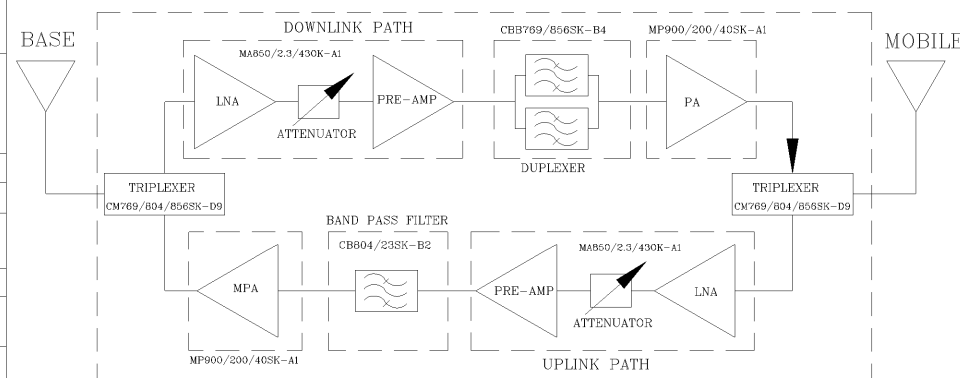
BASE

DOWNLINK PATH

MA850/2.3/430K-A1

LNA

PRE-AMP

ATTENUATOR

CBB769/856SK-B4

DUPLEXER

MP900/200/40SK-A1

PA

MOBILE

TRIPLEXER
CM769/804/856SK-D9

TRIPLEXER
CM769/804/856SK-D9

BAND PASS FILTER

CB804/23SK-B2

MPA

MP900/200/40SK-A1

PRE-AMP

MA850/2.3/430K-A1

ATTENUATOR

LNA

UPLINK PATH